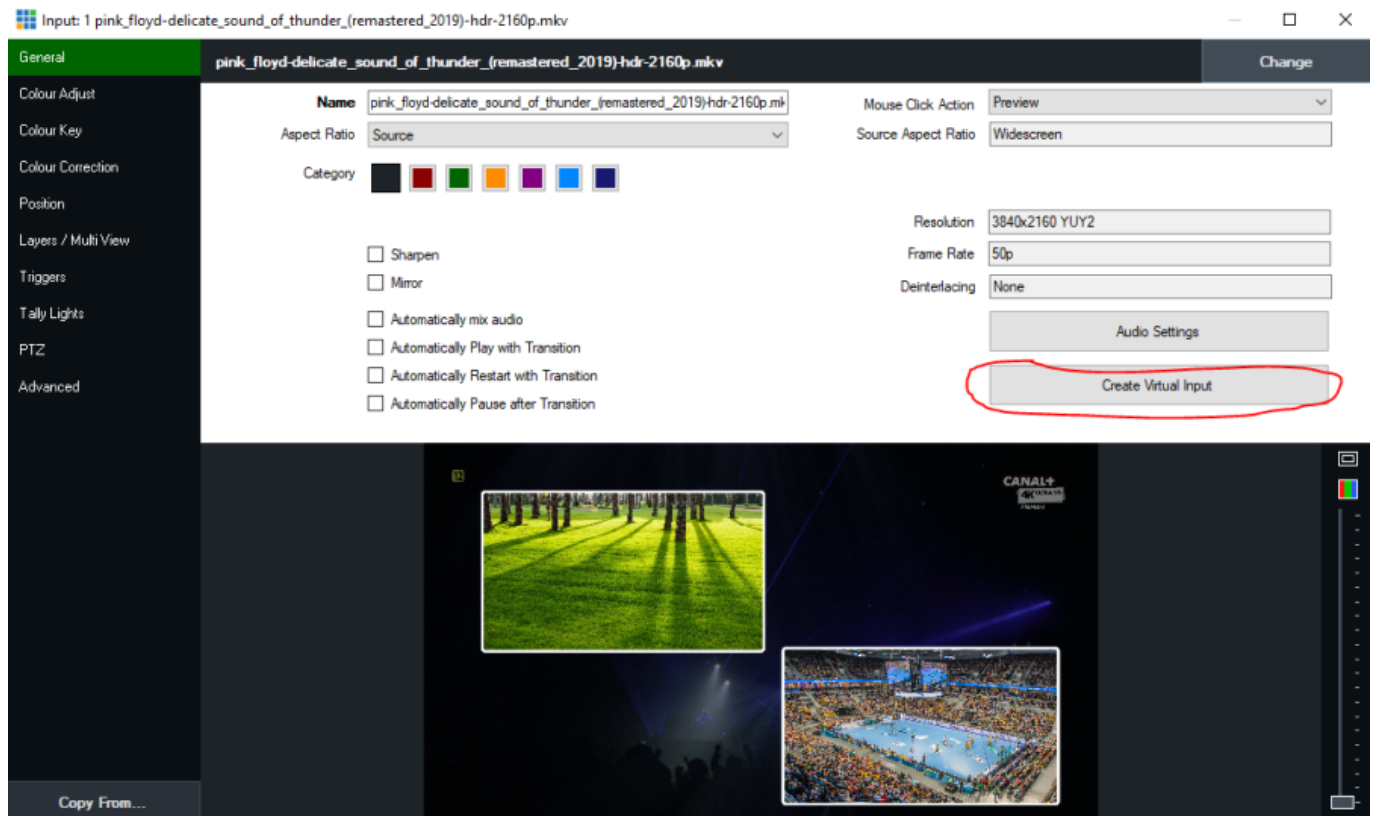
Input: 1 pink_floyd-delicate_sound_of_thunder_(remastered_2019)-hdr-2160p.mkv

General
Colour Adjust
Colour Key
Colour Correction
Position
Layers / Multi View
Triggers
Tally Lights
PTZ
Advanced

pink_floyd-delicate_sound_of_thunder_(remastered_2019)-hdr-2160p.mkv

Change

Name pink_floyd-delicate_sound_of_thunder_(remastered_2019)-hdr-2160p.mk
Aspect Ratio Source
Category

Mouse Click Action Preview
Source Aspect Ratio Widescreen

Resolution 3840x2160 YUY2
Frame Rate 50p
Deinterlacing None

Sharpen
Mirror

Automatically mix audio
Automatically Play with Transition
Automatically Restart with Transition
Automatically Pause after Transition

Audio Settings

Create Virtual Input

CANAL+ 4K ULTRA HD

Copy From...